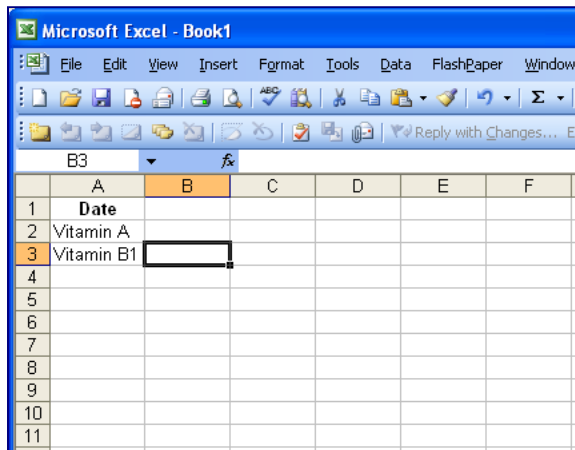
Microsoft Excel - Book1

File Edit View Insert Format Tools Data FlashPaper Window

Σ

Reply with Changes... E

B3 fx

| | A | B | C | D | E | F |
|---|---|---|---|---|---|---|
| 1 | Date | | | | | |
| 2 | Vitamin A | | | | | |
| 3 | Vitamin B1 | | | | | |
| 4 | | | | | | |
| 5 | | | | | | |
| 6 | | | | | | |
| 7 | | | | | | |
| 8 | | | | | | |
| 9 | | | | | | |
| 10 | | | | | | |
| 11 | | | | | | |